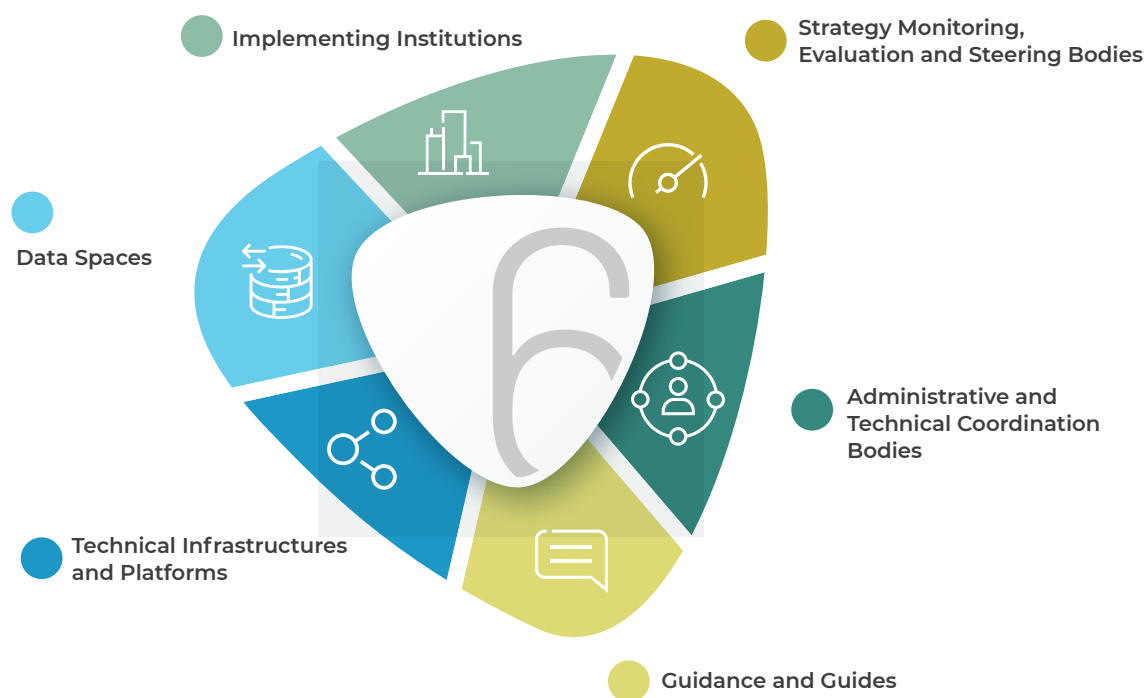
Implementing Institutions

Strategy Monitoring, Evaluation and Steering Bodies

Data Spaces

6

Administrative and Technical Coordination Bodies

Technical Infrastructures and Platforms

Guidance and Guides